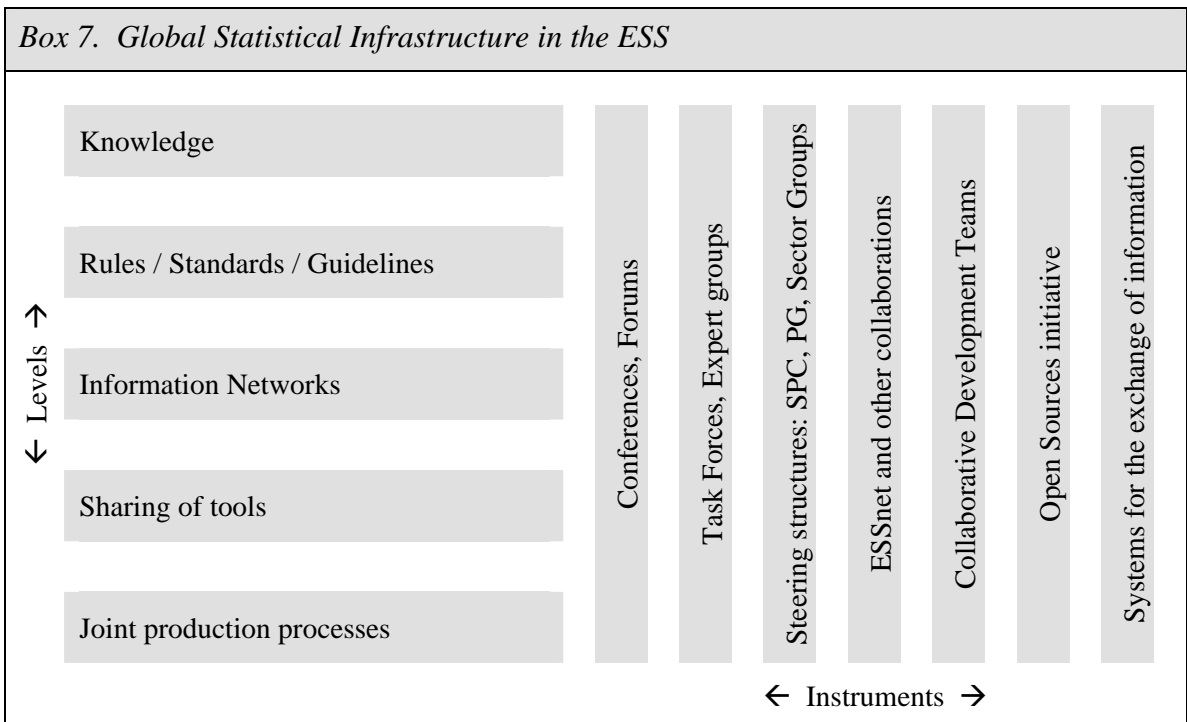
*Box 7. Global Statistical Infrastructure in the ESS*

Knowledge

Rules / Standards / Guidelines

Information Networks

Sharing of tools

Joint production processes

← Levels →

Conferences, Forums

Task Forces, Expert groups

Steering structures: SPC, PG, Sector Groups

ESSnet and other collaborations

Collaborative Development Teams

Open Sources initiative

Systems for the exchange of information

← Instruments →